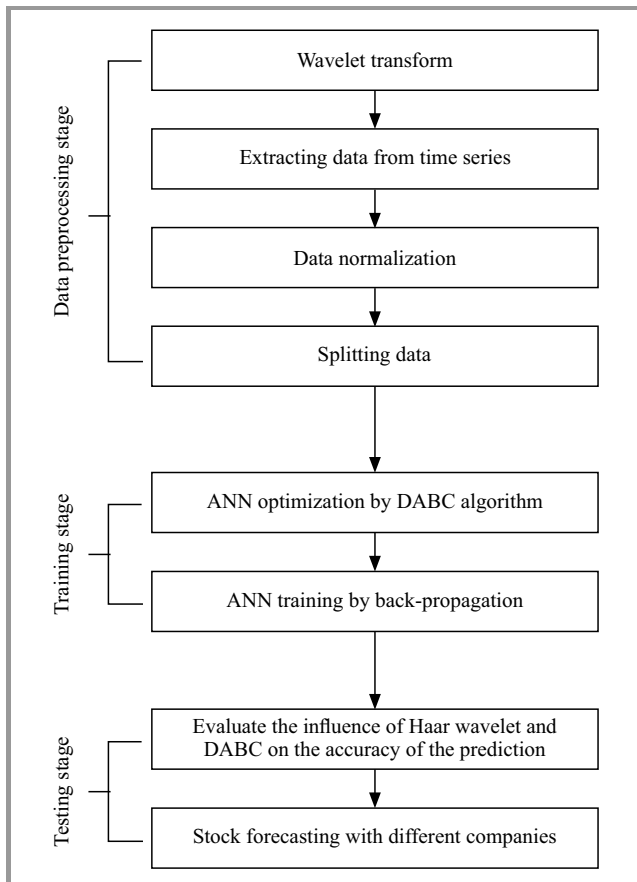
Data preprocessing stage

Wavelet transform

Extracting data from time series

Data normalization

Splitting data

Training stage

ANN optimization by DABC algorithm

ANN training by back-propagation

Testing stage

Evaluate the influence of Haar wavelet and DABC on the accuracy of the prediction

Stock forecasting with different companies